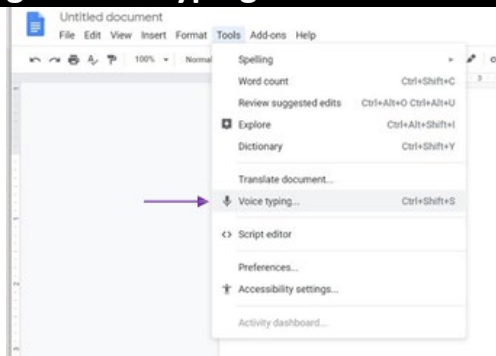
Untitled document
File Edit View Insert Format Tools Add-ons Help

100% Normal

Spelling
Word count Ctrl+Shift+C
Review suggested edits Ctrl+Alt+O Ctrl+Alt+U
Explore Ctrl+Alt+Shift+I
Dictionary Ctrl+Shift+Y
Translate document...
Voice typing... Ctrl+Shift+S
Script editor
Preferences...
Accessibility settings...
Activity dashboard...